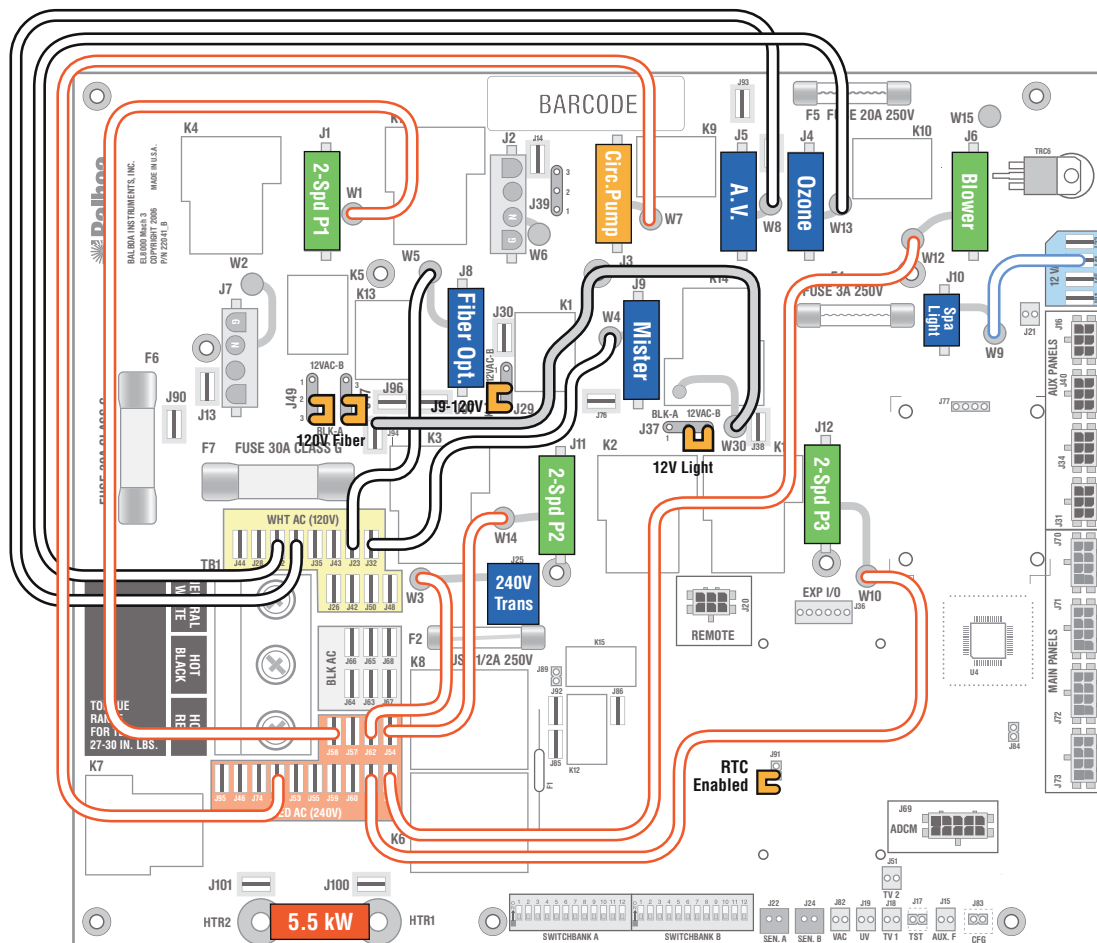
BARCODE

F5 FUSE 20A 250V

W15

K4 J1 J14 J2 K9 J5 J4 K10 J6 TRC6

BALBOA INSTRUMENTS, INC.
EL8000 Mach 3
COPYRIGHT 2006
P/N 22041_B
MADE IN U.S.A.

Balboa

2-Spd P1

W1

J39

Circ.Pump

W7

A.V.

W8

Ozone

W13

Blower

W12

W6

J93

W2 K5 W5 J8 J3 J9 K14

J7

K13

Fiber Opt.

J30

K1

W4

Mister

F1

FUSE 3A 250V

J10

Spa Light

W9

12 V

J21

F6

J90

J13

J49

12VAC-B

J96

12VAC-B

J9-120V

J29

J76

BLK-A

12VAC-B

J37

J38

W30

J77

AUX PANELS

J16

J40

J34

J31

BLK-A

120V Fiber

J94

K3

J11

K2

K1

12V Light

J12

F7 FUSE 30A CLASS G

2-Spd P2

2-Spd P3

WHT AC (120V)

W14

J25

J70

TB1

J44 J28 J35 J43 J23 J32

240V Trans

J26 J42 J50 J48

W3

EXP I/O

J36

W10

J20

REMOTE

J71

MAIN PANELS

NEUTRAL WHITE

HOT BLACK

HOT RED

F2

FUSE 1/2A 250V

K15

U4

BLK AC

J66 J65 J68

J64 J58 J67

J89

J92

J86

J72

TORQUE RANGE FOR TB1 27-30 IN. LBS.

K8

J56 J57 J62 J54

J85

K12

J84

J73

K7

RTC Enabled

J91

J95 J46 J74 J53 J55 J59 J60

RED AC (240V)

K6

J69

ADCM

J51

TV 2

J101

J100

HTR2

5.5 kW

HTR1

SWITCHBANK A

SWITCHBANK B

J22 SEN. A

J24 SEN. B

J82 VAC

J19 UV

J18 TV 1

J17 TST

J15 AUX. F

J83 CFG